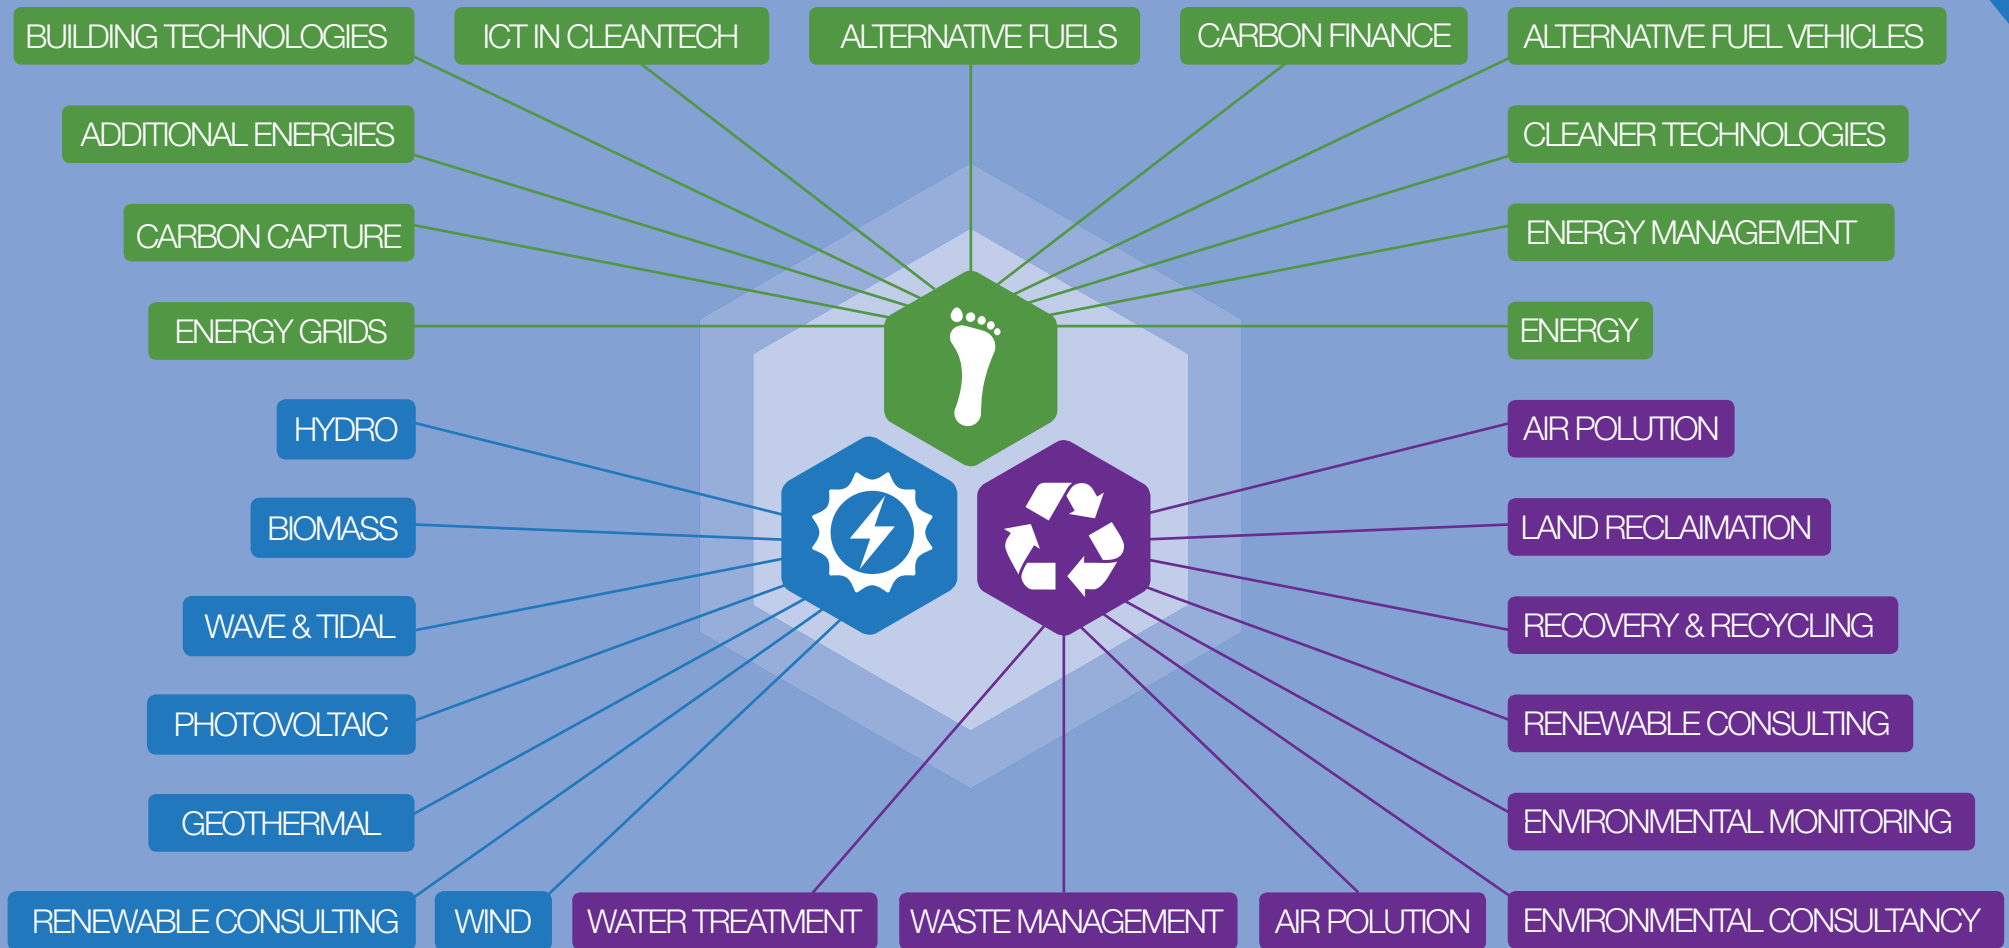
BUILDING TECHNOLOGIES
ICT IN CLEANTECH
ALTERNATIVE FUELS
CARBON FINANCE
ALTERNATIVE FUEL VEHICLES
ADDITIONAL ENERGIES
CLEANER TECHNOLOGIES
CARBON CAPTURE
ENERGY MANAGEMENT
ENERGY GRIDS
ENERGY
HYDRO
AIR POLUTION
BIOMASS
LAND RECLAIMATION
WAVE & TIDAL
RECOVERY & RECYCLING
PHOTOVOLTAIC
RENEWABLE CONSULTING
GEOTHERMAL
ENVIRONMENTAL MONITORING
RENEWABLE CONSULTING
WIND
WATER TREATMENT
WASTE MANAGEMENT
AIR POLUTION
ENVIRONMENTAL CONSULTANCY